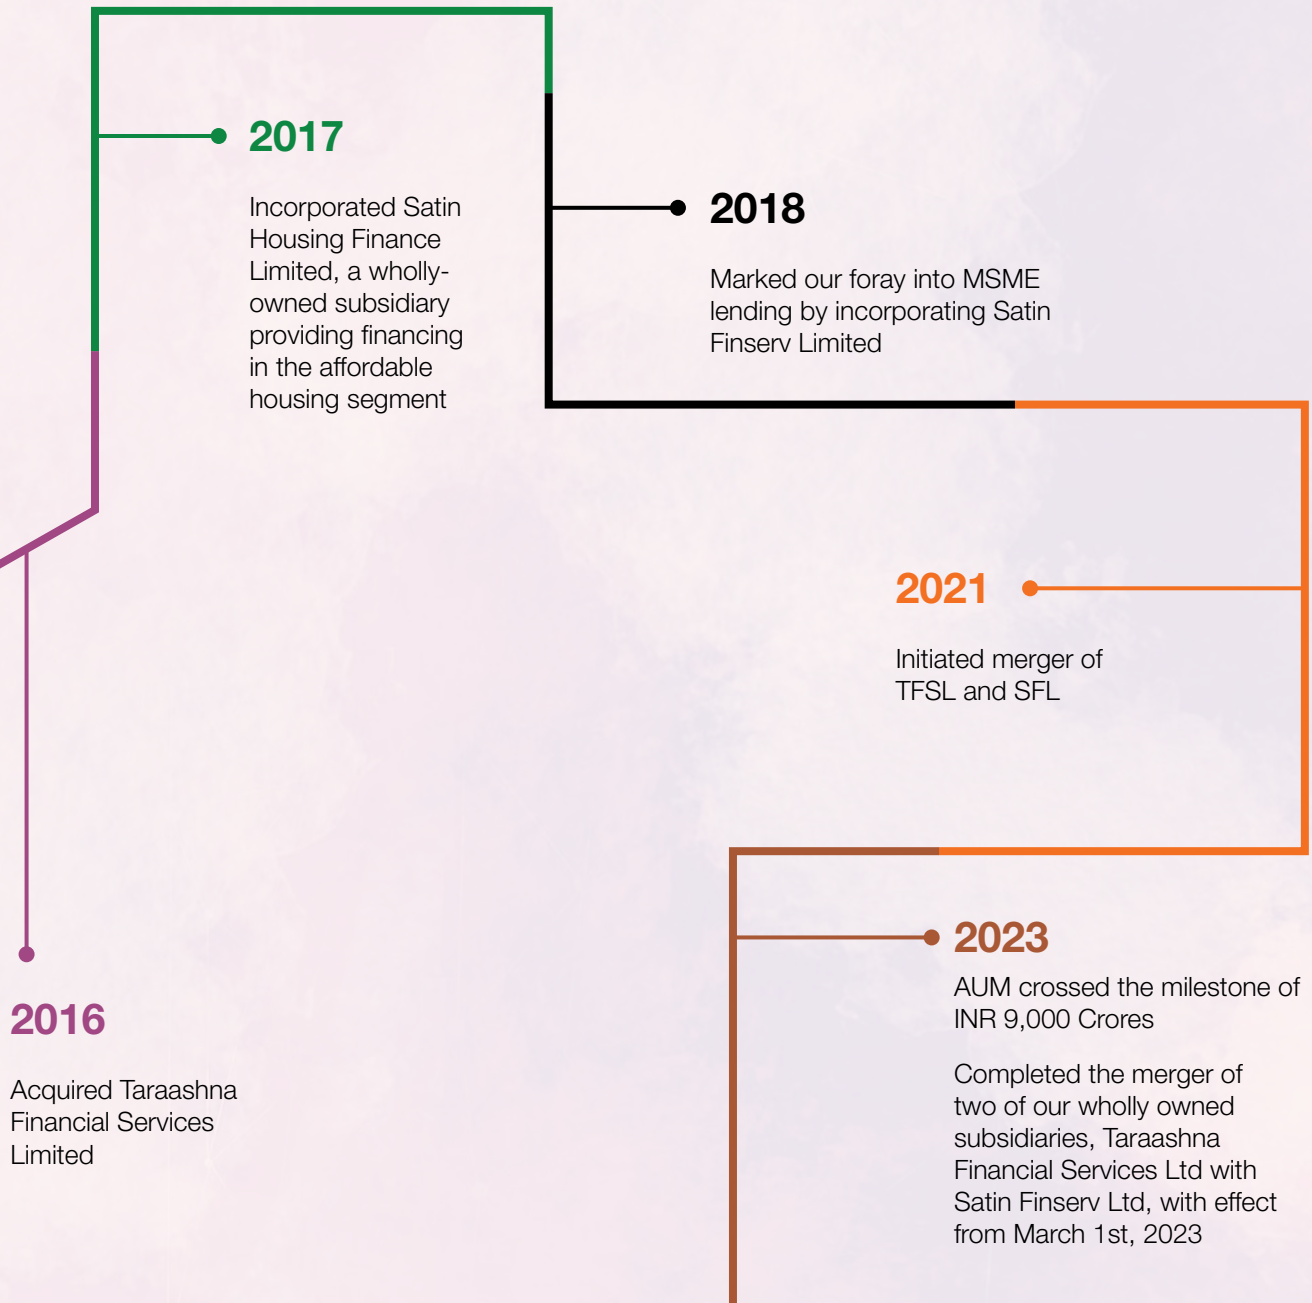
2017

Incorporated Satin Housing Finance Limited, a wholly-owned subsidiary providing financing in the affordable housing segment

2018

Marked our foray into MSME lending by incorporating Satin Finserv Limited

2021

Initiated merger of TFSL and SFL

2016

Acquired Taraashna Financial Services Limited

2023

AUM crossed the milestone of INR 9,000 Crores

Completed the merger of two of our wholly owned subsidiaries, Taraashna Financial Services Ltd with Satin Finserv Ltd, with effect from March 1st, 2023